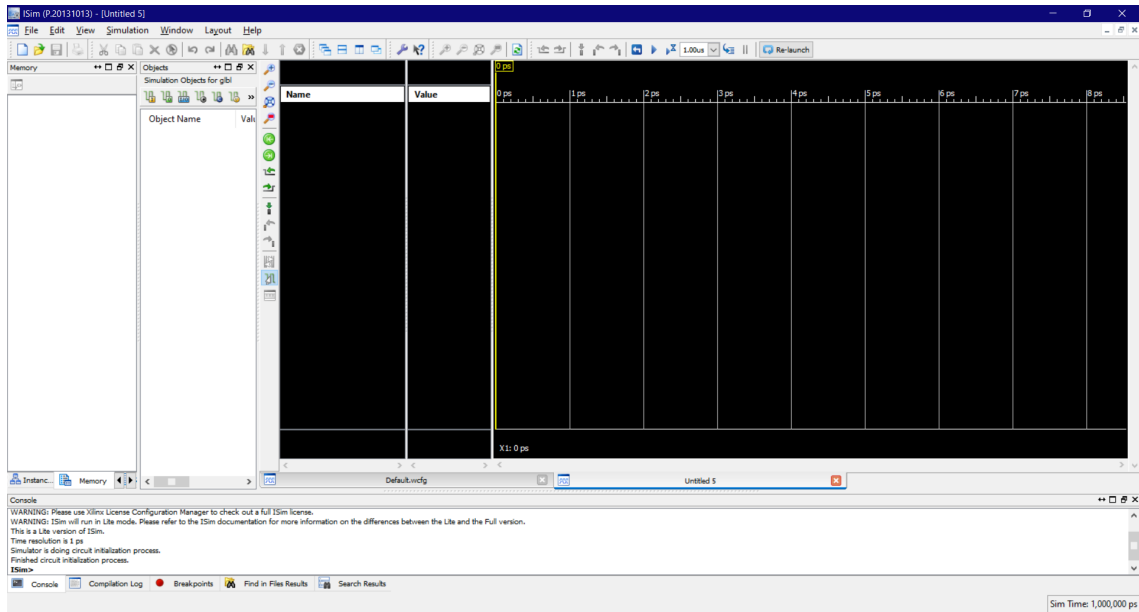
ISim (P.20131013) - [Untitled 5]

File Edit View Simulation Window Layout Help

1.00us

Re-launch

Memory

Objects

Simulation Objects for glbl

Object Name

Valu

Name

Value

0 ps

0 ps

1 ps

2 ps

3 ps

4 ps

5 ps

6 ps

7 ps

8 ps

X1: 0 ps

Instanc...

Memory

Default.wcfg

Untitled 5

Console

WARNING: Please use Xilinx License Configuration Manager to check out a full ISim license.
WARNING: ISim will run in Lite mode. Please refer to the ISim documentation for more information on the differences between the Lite and the Full version.
This is a Lite version of ISim.
Time resolution is 1 ps
Simulator is doing circuit initialization process.
Finished circuit initialization process.
ISim>

Console

Compilation Log

Breakpoints

Find in Files Results

Search Results

Sim Time: 1,000,000 ps